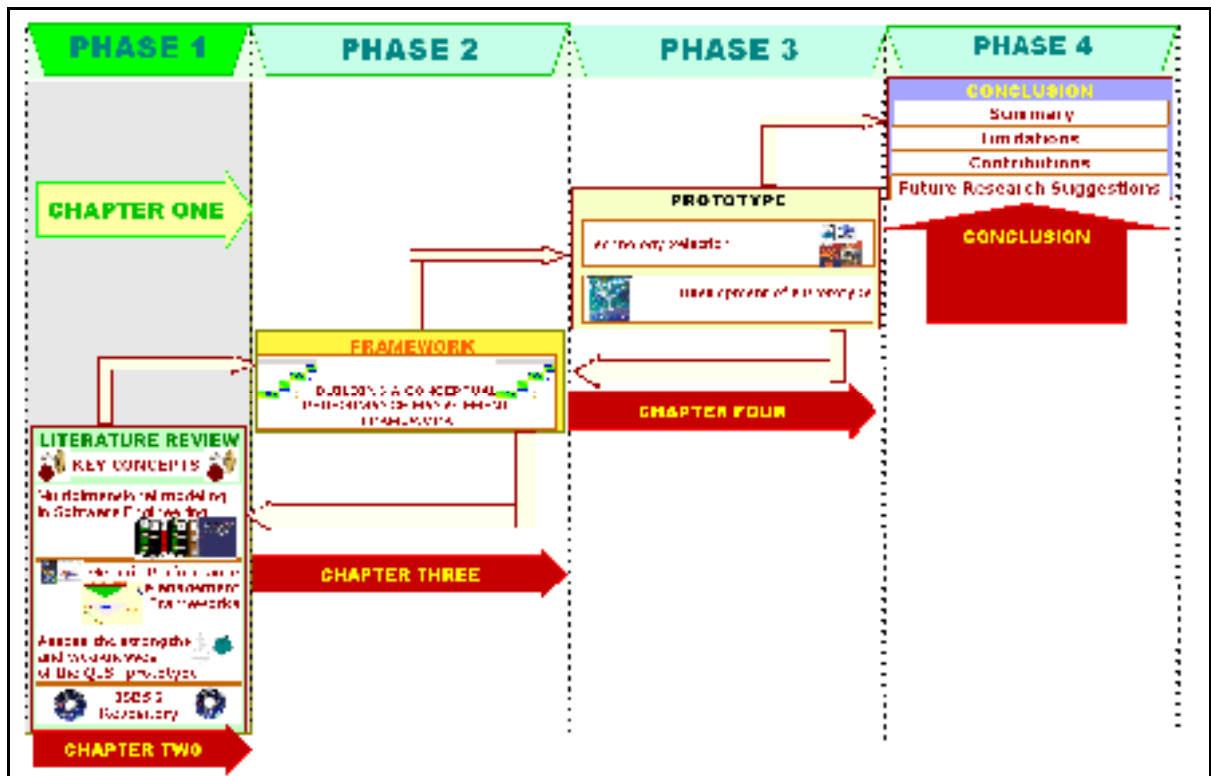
PHASE 1

PHASE 2

PHASE 3

PHASE 4

CONCLUSION
Summary
Limitations
Contributions
Future Research Suggestions

CONCLUSION

CHAPTER ONE

PROTOTYPE
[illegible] selection
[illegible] of the prototype

FRAMEWORK
BUILDING A CONCEPTUAL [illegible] FRAMEWORK

CHAPTER FOUR

LITERATURE REVIEW
KEY CONCEPTS
Multidimensional modeling in Software Engineering

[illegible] Assessment Frameworks

Assess the strengths and weaknesses of the QLS prototypes

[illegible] Repository

CHAPTER THREE

CHAPTER TWO